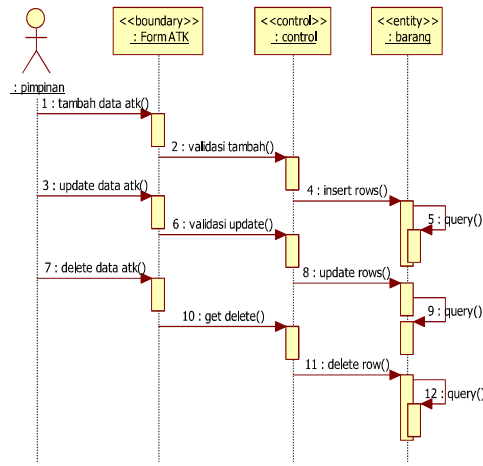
: pimpinan

<<boundary>>
: Form ATK

<<control>>
: control

<<entity>>
: barang

1 : tambah data atk()

2 : validasi tambah()

3 : update data atk()

4 : insert rows()

5 : query()

6 : validasi update()

7 : delete data atk()

8 : update rows()

9 : query()

10 : get delete()

11 : delete row()

12 : query()